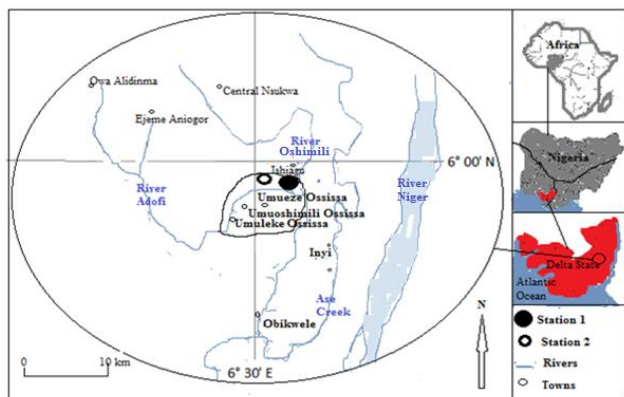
Owa Alidinma
Central Nsukwa
Ejeme Aniogor
River Oshimili
Ishiagu
6° 00' N
River Adofi
Umueze Ossissa
Umuoshimili Ossissa
Umuleke Ossissa
River Niger
Inyi
Ase Creek
Obikwele
0
10 km
6° 30' E
N
Africa
Nigeria
Delta State
Atlantic Ocean
Station 1
Station 2
Rivers
Towns